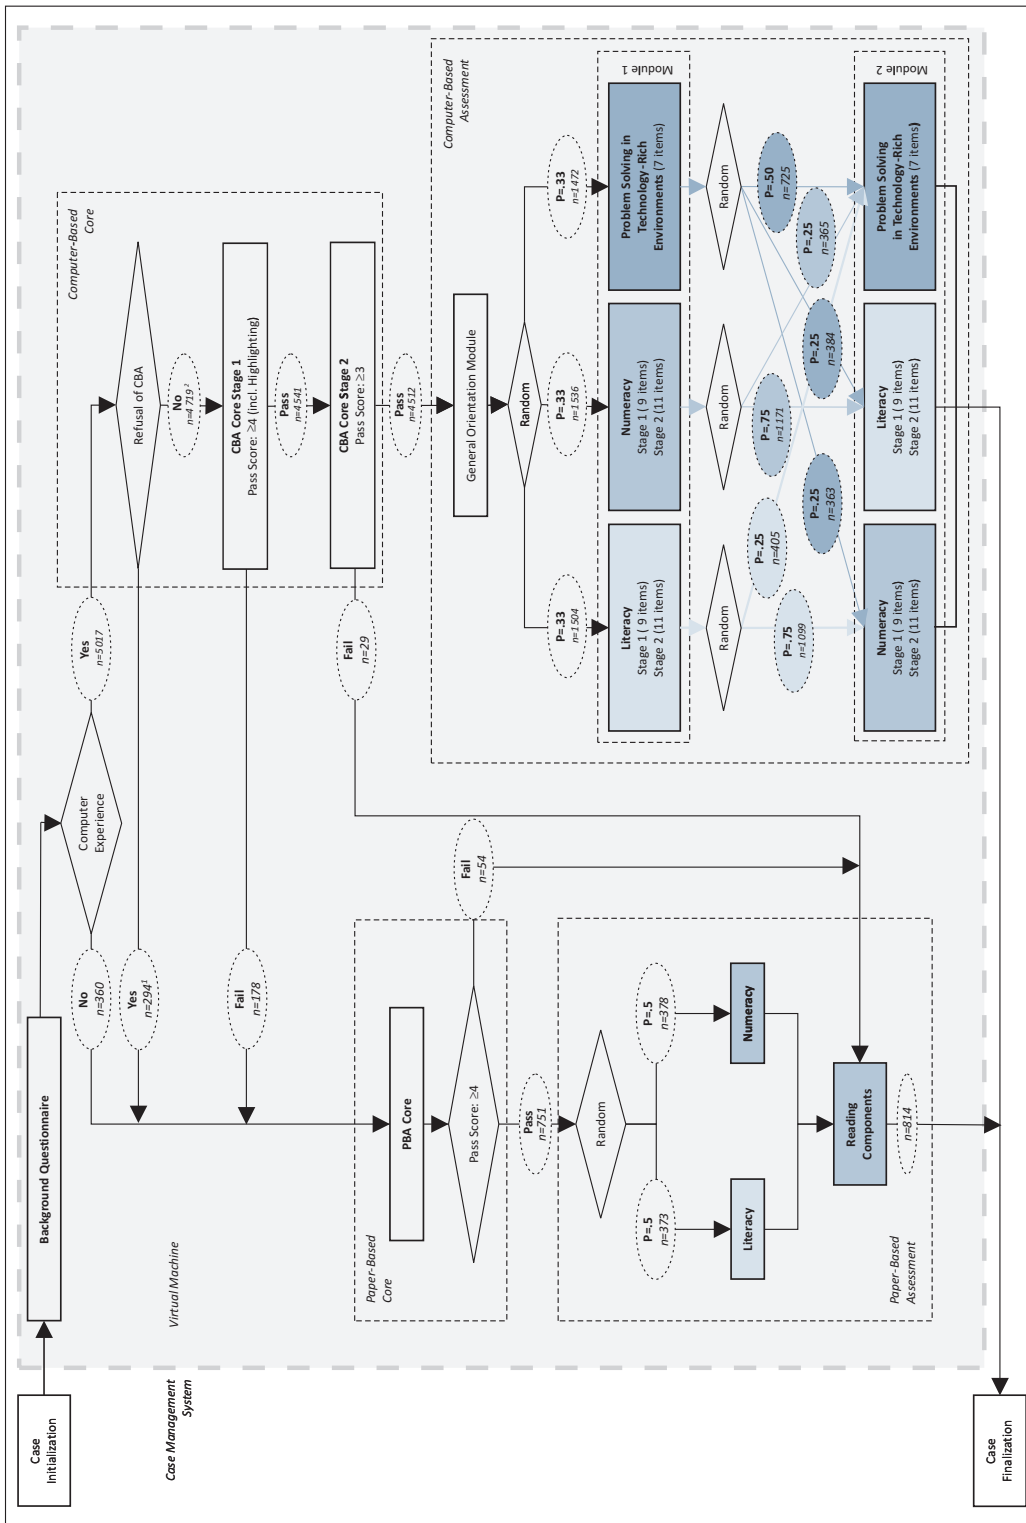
Case Initialization

Case Management System

Virtual Machine

Background Questionnaire

Computer Experience

No
n=360

Yes
n=5017

Computer-Based Core

Refusal of CBA

Yes
$n=294^1$

No
$n=4719^2$

CBA Core Stage 1
Pass Score: ≥4 (incl. Highlighting)

Fail
n=178

Pass
n=4541

CBA Core Stage 2
Pass Score: ≥3

Fail
n=29

Pass
n=4512

General Orientation Module

Random

Computer-Based Assessment

P=.33
n=1504

P=.33
n=1536

P=.33
n=1472

Module 1

Literacy
Stage 1 (9 items)
Stage 2 (11 items)

Numeracy
Stage 1 (9 items)
Stage 2 (11 items)

Problem Solving in Technology-Rich Environments (7 items)

Random

Random

Random

P=.75
n=1099

P=.25
n=405

P=.75
n=1171

P=.25
n=363

P=.25
n=384

P=.25
n=365

P=.50
n=725

Module 2

Numeracy
Stage 1 (9 items)
Stage 2 (11 items)

Literacy
Stage 1 (9 items)
Stage 2 (11 items)

Problem Solving in Technology-Rich Environments (7 items)

Paper-Based Core

PBA Core

Pass Score: ≥4

Fail
n=54

Pass
n=751

Paper-Based Assessment

Random

P=.5
n=373

P=.5
n=378

Literacy

Numeracy

Reading Components

n=814

Case Finalization